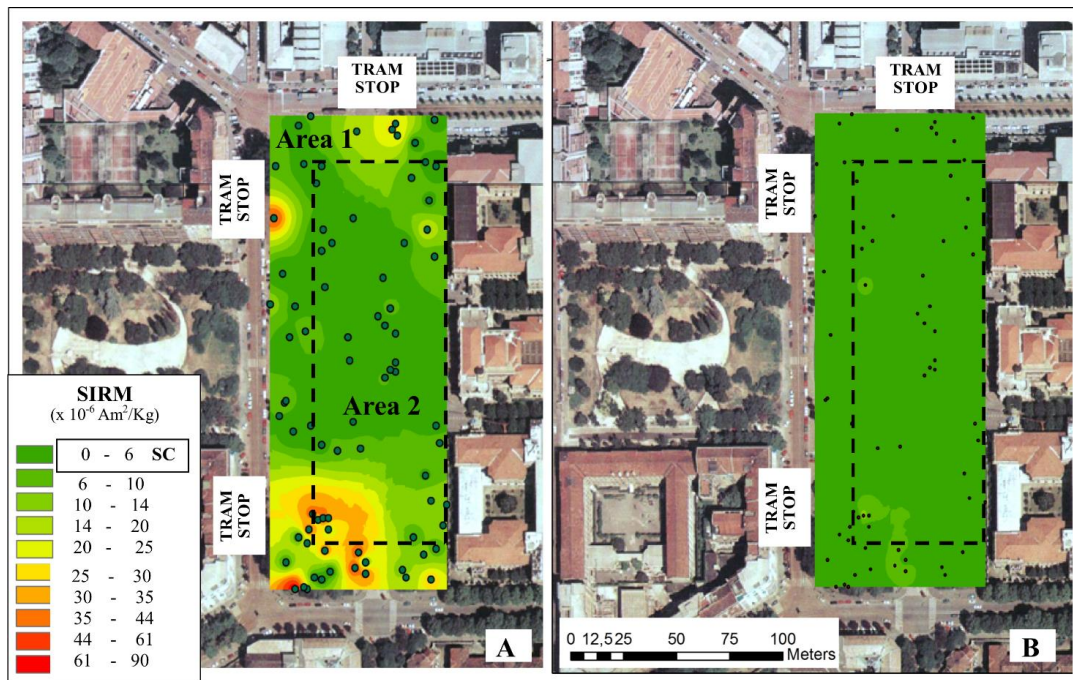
TRAM STOP

Area 1

TRAM STOP

Area 2

TRAM STOP

SIRM
(x $10^{-6}$ Am$^2$/Kg)

0 - 6 SC
6 - 10
10 - 14
14 - 20
20 - 25
25 - 30
30 - 35
35 - 44
44 - 61
61 - 90

A

TRAM STOP

TRAM STOP

TRAM STOP

0 12,5 25 50 75 100 Meters

B